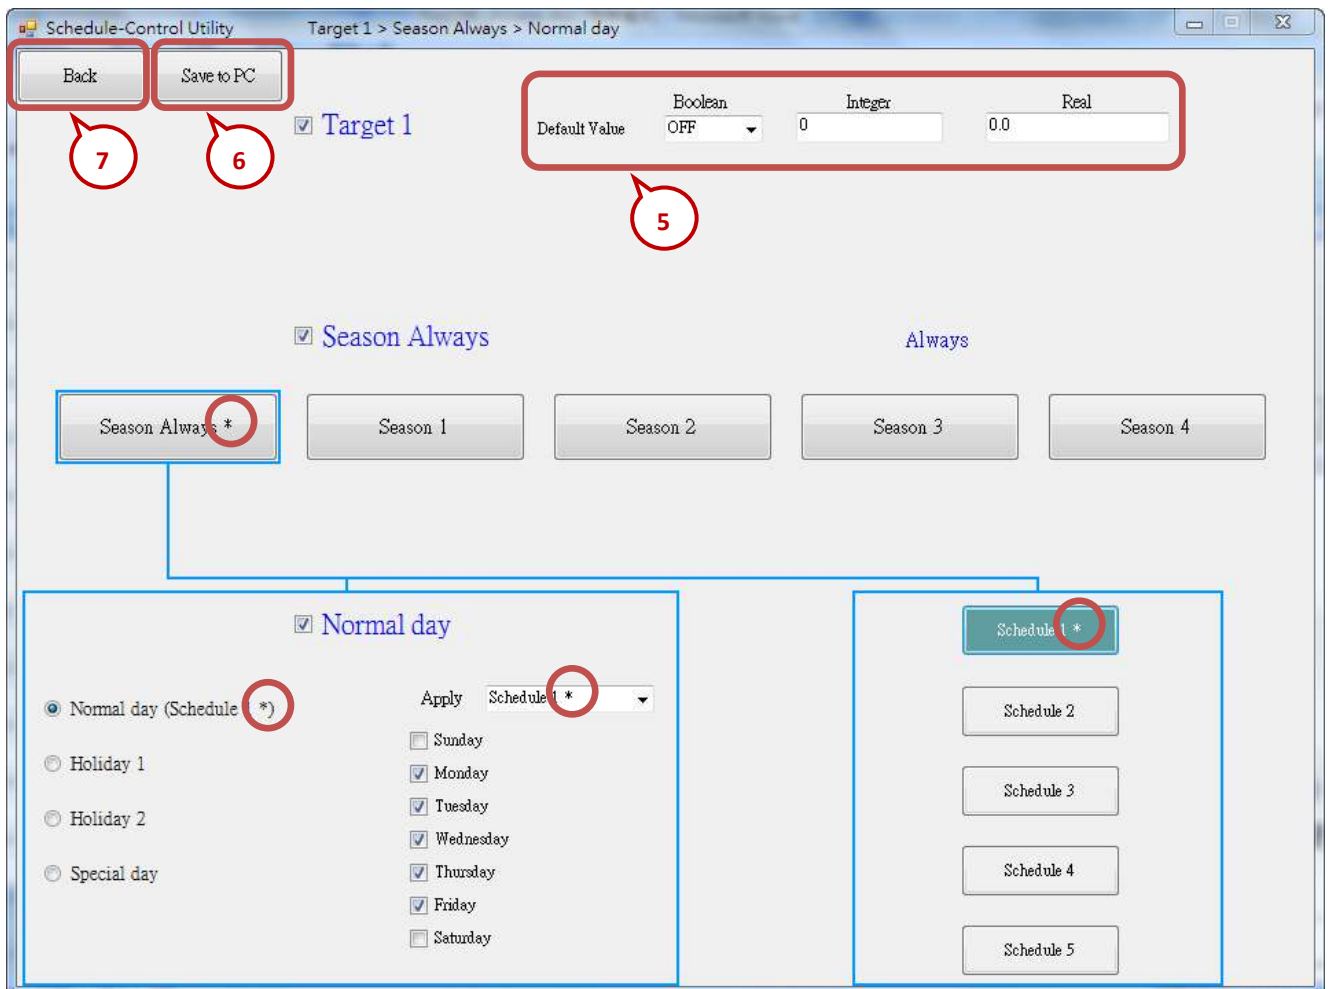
Schedule-Control Utility Target 1 > Season Always > Normal day

Back

Save to PC

7

6

Target 1

Boolean

Integer

Real

Default Value

OFF

0

0.0

5

Season Always

Always

Season Always *

Season 1

Season 2

Season 3

Season 4

Normal day

Schedule 1 *

Normal day (Schedule 1 *)

Apply

Schedule 1 *

Holiday 1

Holiday 2

Special day

Sunday

Monday

Tuesday

Wednesday

Thursday

Friday

Saturday

Schedule 2

Schedule 3

Schedule 4

Schedule 5